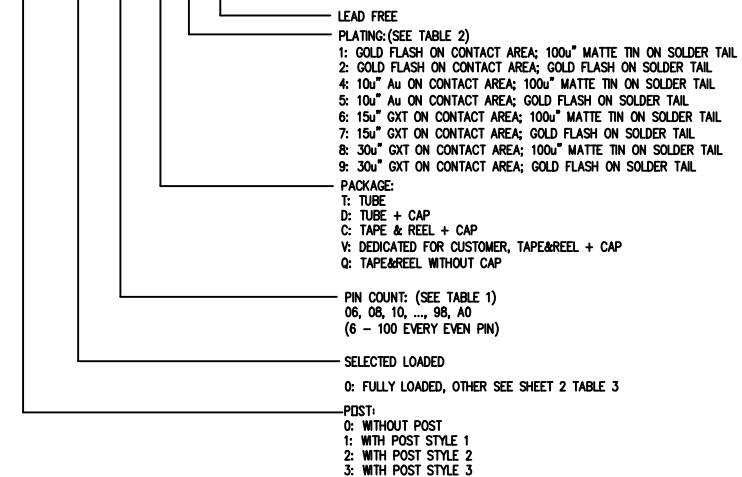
LEAD FREE

PLATING:(SEE TABLE 2)
1: GOLD FLASH ON CONTACT AREA; 100u" MATTE TIN ON SOLDER TAIL
2: GOLD FLASH ON CONTACT AREA; GOLD FLASH ON SOLDER TAIL
4: 10u" Au ON CONTACT AREA; 100u" MATTE TIN ON SOLDER TAIL
5: 10u" Au ON CONTACT AREA; GOLD FLASH ON SOLDER TAIL
6: 15u" GXT ON CONTACT AREA; 100u" MATTE TIN ON SOLDER TAIL
7: 15u" GXT ON CONTACT AREA; GOLD FLASH ON SOLDER TAIL
8: 30u" GXT ON CONTACT AREA; 100u" MATTE TIN ON SOLDER TAIL
9: 30u" GXT ON CONTACT AREA; GOLD FLASH ON SOLDER TAIL

PACKAGE:
T: TUBE
D: TUBE + CAP
C: TAPE & REEL + CAP
V: DEDICATED FOR CUSTOMER, TAPE&REEL + CAP
Q: TAPE&REEL WITHOUT CAP

PIN COUNT: (SEE TABLE 1)
06, 08, 10, ..., 98, A0
(6 – 100 EVERY EVEN PIN)

SELECTED LOADED

0: FULLY LOADED, OTHER SEE SHEET 2 TABLE 3

POST:
0: WITHOUT POST
1: WITH POST STYLE 1
2: WITH POST STYLE 2
3: WITH POST STYLE 3